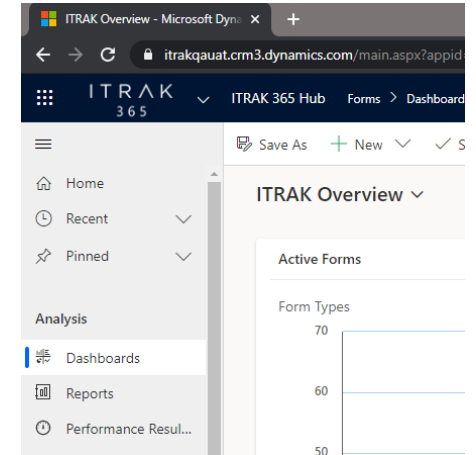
ITRAK Overview - Microsoft Dyna ×
+
itrakqauat.crm3.dynamics.com/main.aspx?appid

ITRAK 365
ITRAK 365 Hub
Forms > Dashboard

Save As
+ New
S

Home
Recent
Pinned

Analysis
Dashboards
Reports
Performance Resul...

ITRAK Overview

Active Forms

Form Types
70
60
50